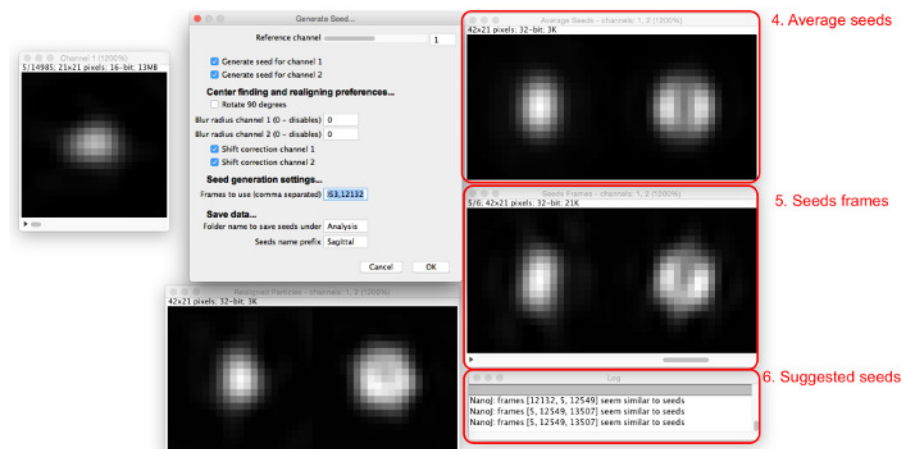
Channel 1 (1200%)
5/14985; 21x21 pixels; 16-bit; 13MB

Generate Seed...
Reference channel 1
Generate seed for channel 1
Generate seed for channel 2
Center finding and realigning preferences...
Rotate 90 degrees
Blur radius channel 1 (0 - disables) 0
Blur radius channel 2 (0 - disables) 0
Shift correction channel 1
Shift correction channel 2
Seed generation settings...
Frames to use (comma separated) l53,12132
Save data...
Folder name to save seeds under Analysis
Seeds name prefix Sagittal
Cancel OK

Realigned Particles - channels: 1, 2 (1200%)
42x21 pixels; 32-bit; 3K

Average Seeds - channels: 1, 2 (1200%)
42x21 pixels; 32-bit; 3K

4. Average seeds

Seeds Frames - channels: 1, 2 (1200%)
5/6; 42x21 pixels; 32-bit; 21K

5. Seeds frames

Log
NanoJ: frames [12132, 5, 12549] seem similar to seeds
NanoJ: frames [5, 12549, 13507] seem similar to seeds
NanoJ: frames [5, 12549, 13507] seem similar to seeds

6. Suggested seeds